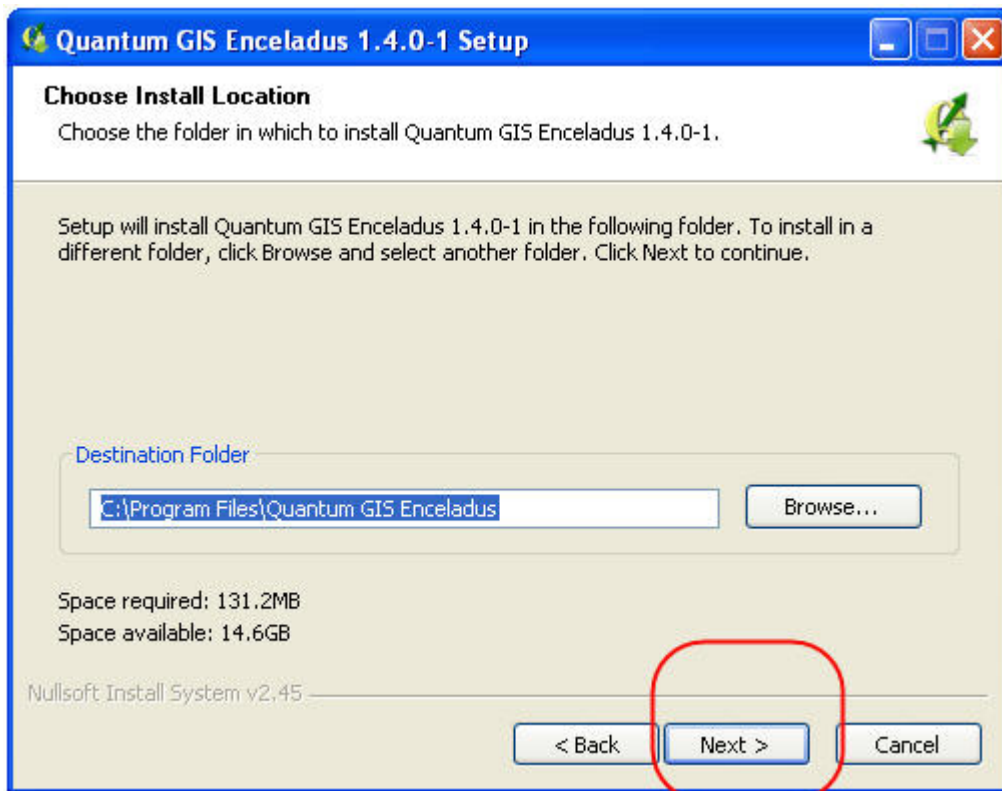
Quantum GIS Enceladus 1.4.0-1 Setup

Choose Install Location
Choose the folder in which to install Quantum GIS Enceladus 1.4.0-1.

Setup will install Quantum GIS Enceladus 1.4.0-1 in the following folder. To install in a different folder, click Browse and select another folder. Click Next to continue.

Destination Folder
C:\Program Files\Quantum GIS Enceladus
Browse...

Space required: 131.2MB
Space available: 14.6GB

Nullsoft Install System v2.45

< Back
Next >
Cancel